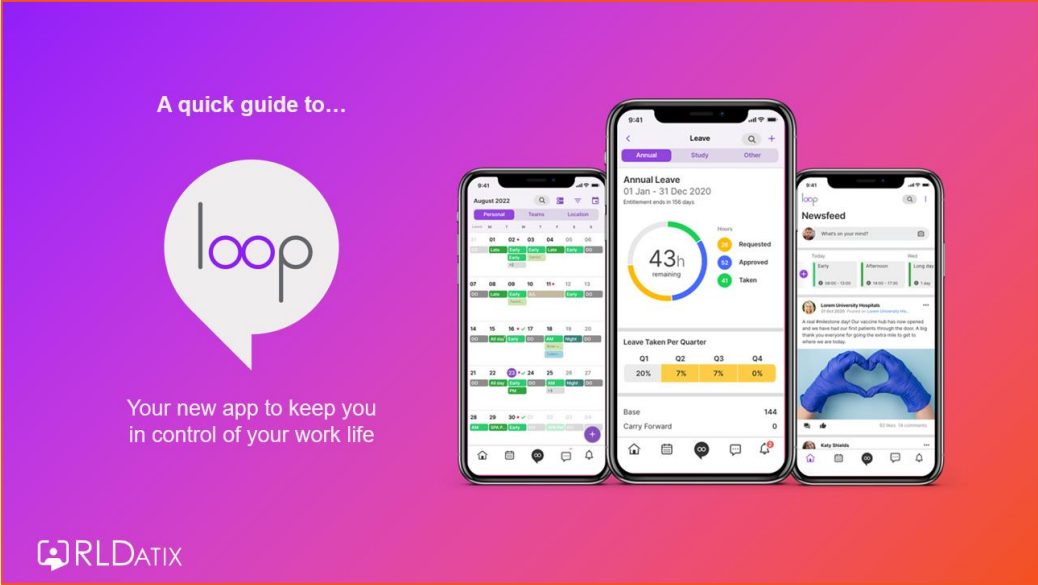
A quick guide to…

loop

Your new app to keep you in control of your work life

9:41

August 2022

Personal Teams Location

01 02 03 04 05 06

Late Early Early Late Early Late

07 08 09 10 11 12 13

14 15 16 17 18 19 20

All day Night

21 22 23 24 25 26 27

All day Night

28 29 30 31

9:41

Leave

Annual Study Other

Annual Leave

01 Jan - 31 Dec 2020

Entitlement ends in 156 days

43h

remaining

Hours

28 Requested

52 Approved

41 Taken

Leave Taken Per Quarter

| Q1 | Q2 | Q3 | Q4 |
|---|---|---|---|
| 20% | 7% | 7% | 0% |

Base 144

Carry Forward 0

9:41

loop

Newsfeed

What's on your mind?

Today Early Afternoon Long day

Lorem University Hospitals

A real #milestone day! Our vaccine hub has now opened and we have had our first patients through the door. A big thank you everyone for going the extra mile to get to where we are today.

Katy Shields

RLDatix